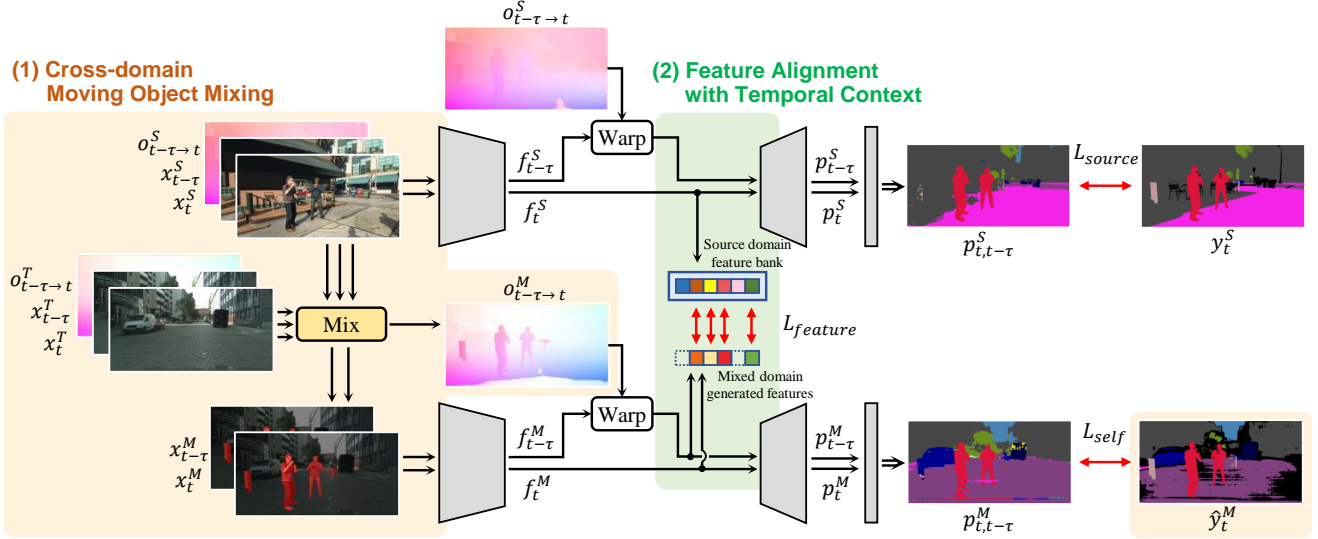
(1) Cross-domain Moving Object Mixing

$o^S_{t-\tau\to t}$

(2) Feature Alignment with Temporal Context

$o^S_{t-\tau\to t}$
$x^S_{t-\tau}$
$x^S_t$

Warp

$f^S_{t-\tau}$

$f^S_t$

$p^S_{t-\tau}$
$p^S_t$

$L_{source}$

$p^S_{t,t-\tau}$

$y^S_t$

Source domain feature bank

$o^T_{t-\tau\to t}$
$x^T_{t-\tau}$
$x^T_t$

Mix

$o^M_{t-\tau\to t}$

$L_{feature}$

Mixed domain generated features

$x^M_{t-\tau}$
$x^M_t$

Warp

$f^M_{t-\tau}$

$f^M_t$

$p^M_{t-\tau}$
$p^M_t$

$L_{self}$

$p^M_{t,t-\tau}$

$\hat{y}^M_t$